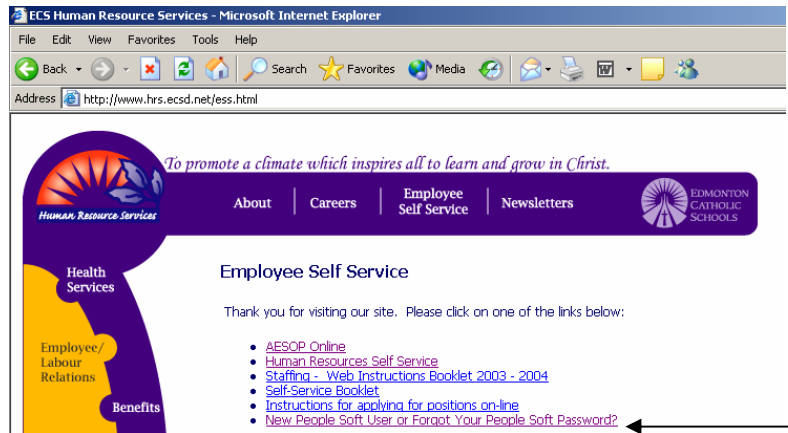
ECS Human Resource Services - Microsoft Internet Explorer

File Edit View Favorites Tools Help

Back Search Favorites Media

Address http://www.hrs.ecsd.net/ess.html

Human Resource Services

To promote a climate which inspires all to learn and grow in Christ.

About | Careers | Employee Self Service | Newsletters

EDMONTON CATHOLIC SCHOOLS

Health Services

Employee/ Labour Relations

Benefits

Employee Self Service

Thank you for visiting our site. Please click on one of the links below:

- AESOP Online
- Human Resources Self Service
- Staffing - Web Instructions Booklet 2003 - 2004
- Self-Service Booklet
- Instructions for applying for positions on-line
- New People Soft User or Forgot Your People Soft Password?